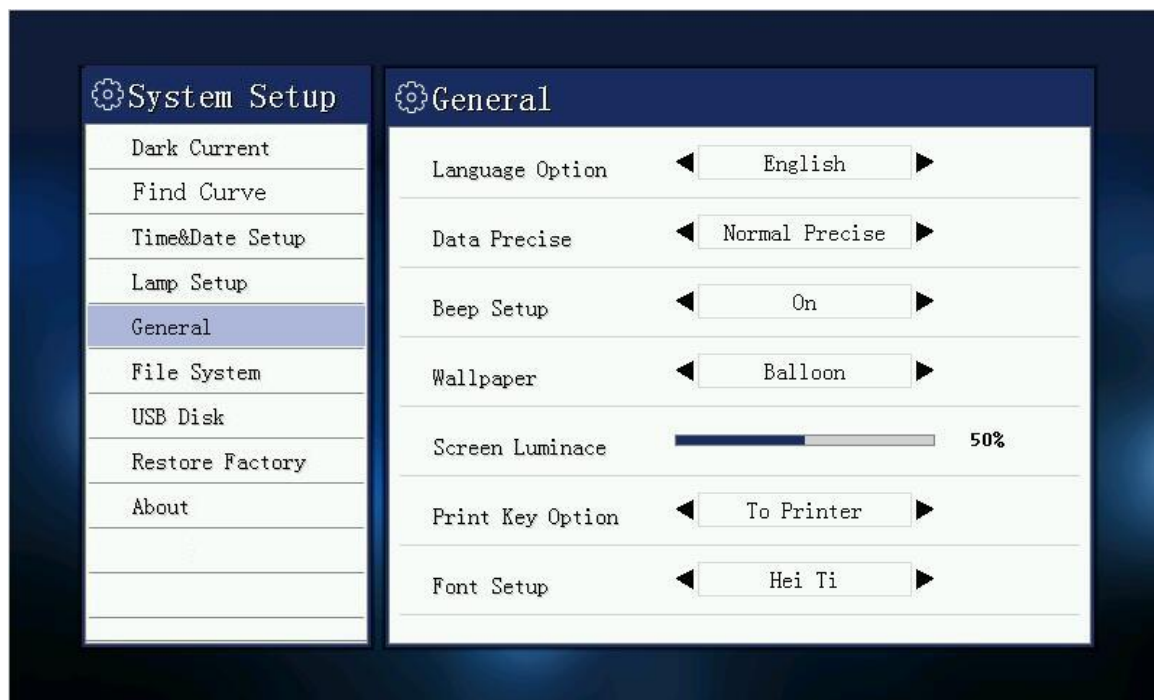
System Setup

Dark Current
Find Curve
Time&Date Setup
Lamp Setup
General
File System
USB Disk
Restore Factory
About

General

| | |
|---|---|
| Language Option | ◀ English ▶ |
| Data Precise | ◀ Normal Precise ▶ |
| Beep Setup | ◀ On ▶ |
| Wallpaper | ◀ Balloon ▶ |
| Screen Luminace | 50% |
| Print Key Option | ◀ To Printer ▶ |
| Font Setup | ◀ Hei Ti ▶ |